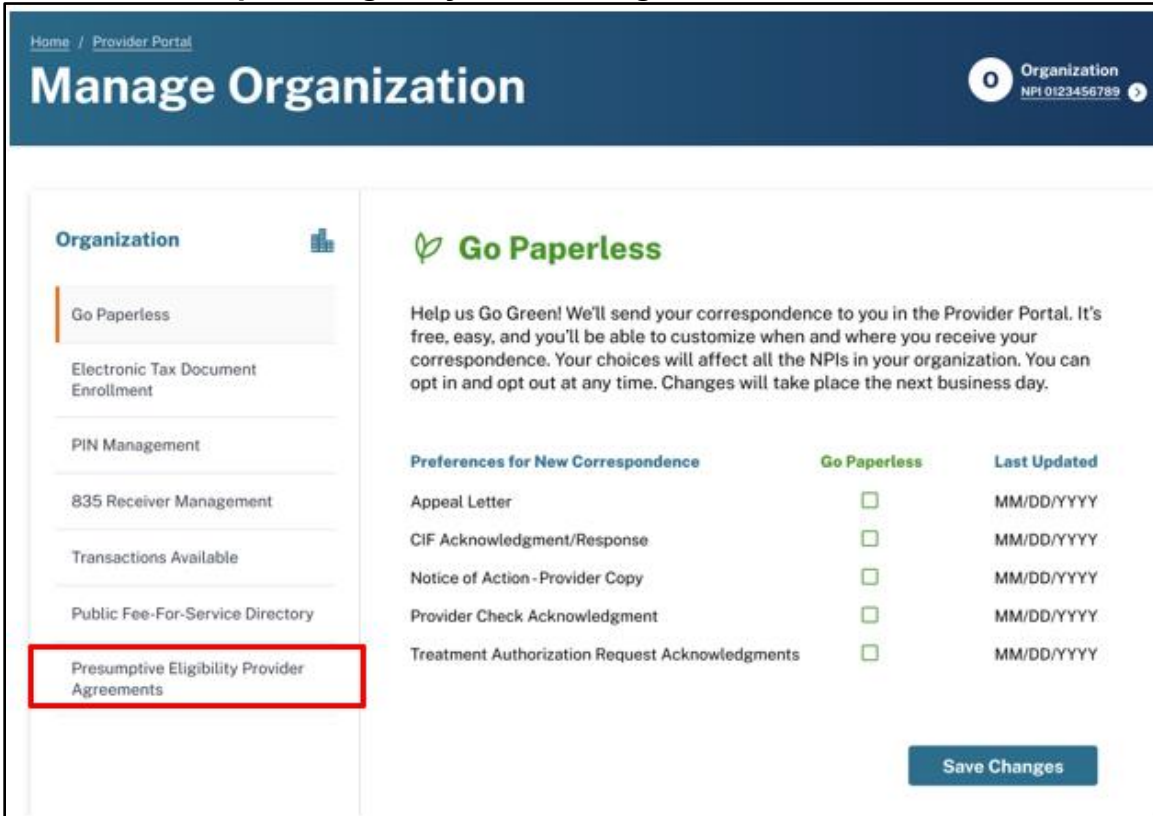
Home / Provider Portal

Manage Organization

O Organization
NPI 0123456789

Organization

Go Paperless

Electronic Tax Document Enrollment

PIN Management

835 Receiver Management

Transactions Available

Public Fee-For-Service Directory

Presumptive Eligibility Provider Agreements

Go Paperless

Help us Go Green! We'll send your correspondence to you in the Provider Portal. It's free, easy, and you'll be able to customize when and where you receive your correspondence. Your choices will affect all the NPIs in your organization. You can opt in and opt out at any time. Changes will take place the next business day.

| Preferences for New Correspondence | Go Paperless | Last Updated |
|---|---|---|
| Appeal Letter | ☐ | MM/DD/YYYY |
| CIF Acknowledgment/Response | ☐ | MM/DD/YYYY |
| Notice of Action - Provider Copy | ☐ | MM/DD/YYYY |
| Provider Check Acknowledgment | ☐ | MM/DD/YYYY |
| Treatment Authorization Request Acknowledgments | ☐ | MM/DD/YYYY |

Save Changes